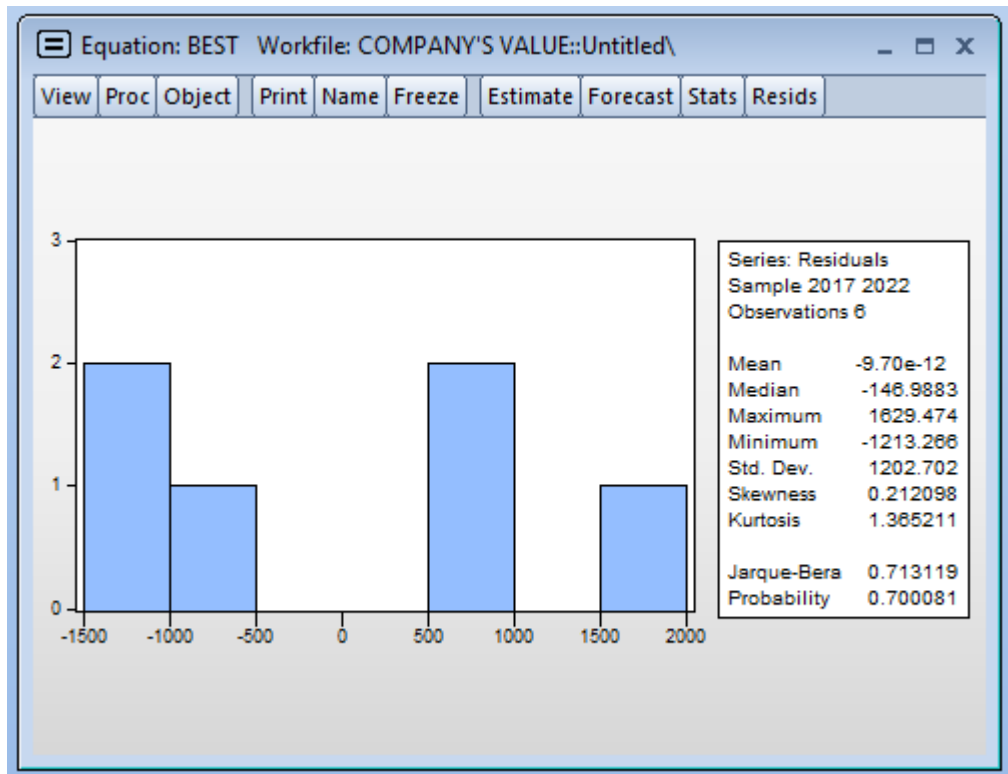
Equation: BEST Workfile: COMPANY'S VALUE::Untitled\

View | Proc | Object | Print | Name | Freeze | Estimate | Forecast | Stats | Resids

3
2
1
0
-1500 -1000 -500 0 500 1000 1500 2000

Series: Residuals
Sample 2017 2022
Observations 6

| | |
|---|---|
| Mean | -9.70e-12 |
| Median | -146.9883 |
| Maximum | 1629.474 |
| Minimum | -1213.266 |
| Std. Dev. | 1202.702 |
| Skewness | 0.212098 |
| Kurtosis | 1.365211 |
| Jarque-Bera | 0.713119 |
| Probability | 0.700081 |